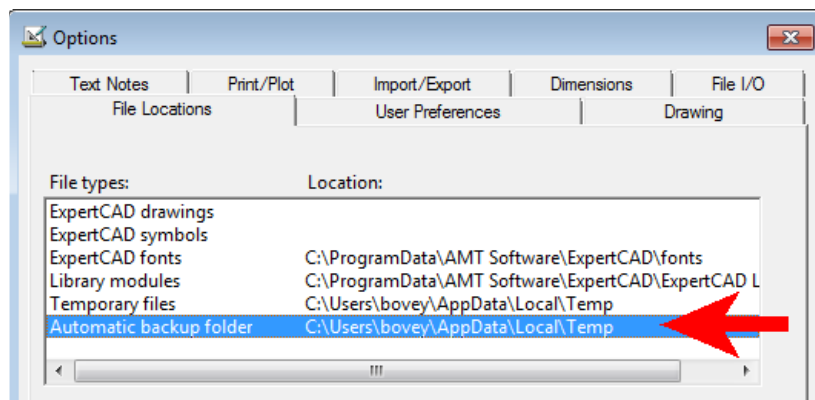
Options

Text Notes | Print/Plot | Import/Export | Dimensions | File I/O
File Locations | User Preferences | Drawing

File types: Location:

| File types | Location |
|---|---|
| ExpertCAD drawings | |
| ExpertCAD symbols | |
| ExpertCAD fonts | C:\ProgramData\AMT Software\ExpertCAD\fonts |
| Library modules | C:\ProgramData\AMT Software\ExpertCAD\ExpertCAD L |
| Temporary files | C:\Users\bovey\AppData\Local\Temp |
| Automatic backup folder | C:\Users\bovey\AppData\Local\Temp |

III